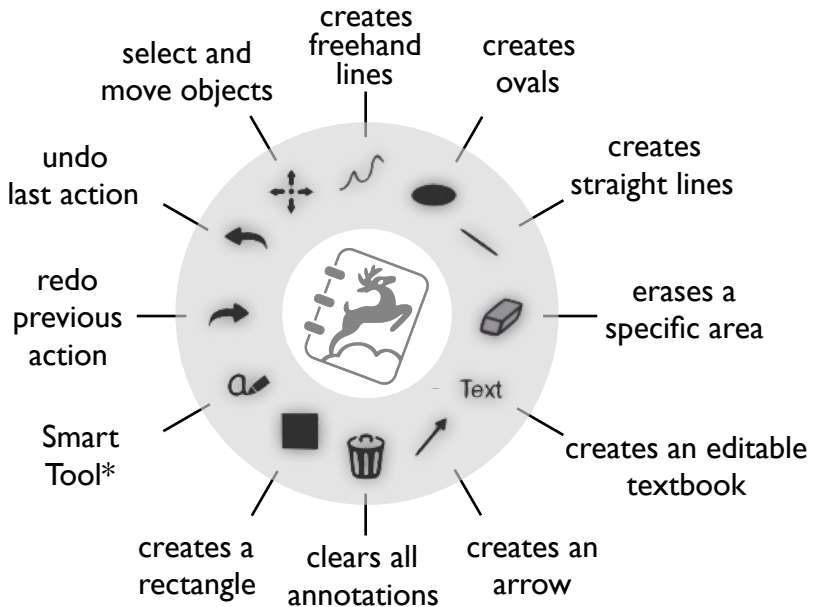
creates freehand lines

select and move objects

creates ovals

undo last action

creates straight lines

redo previous action

erases a specific area

Smart Tool*

Text

creates an editable textbook

creates a rectangle

clears all annotations

creates an arrow